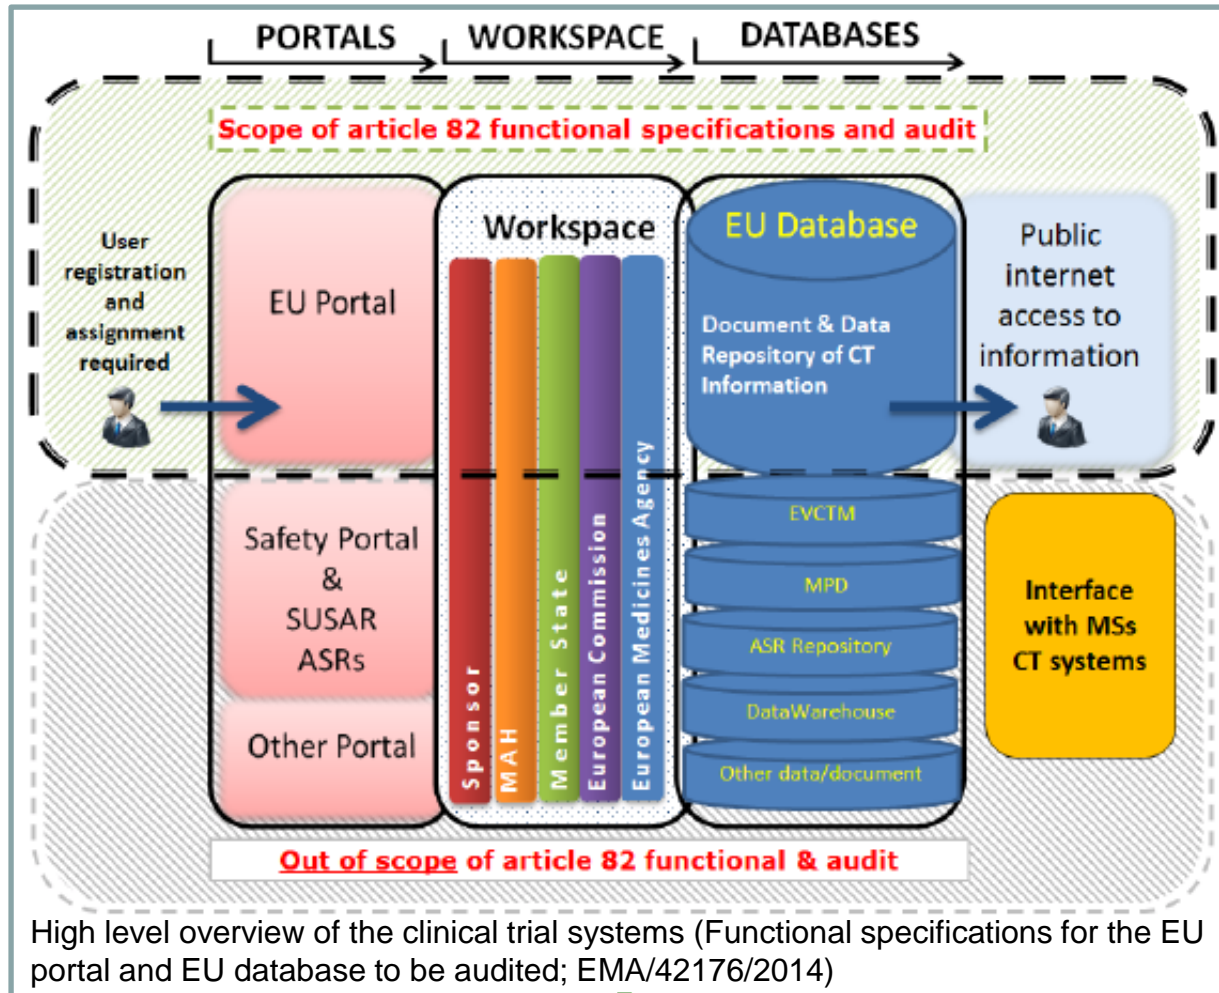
PORTALS
WORKSPACE
DATABASES

Scope of article 82 functional specifications and audit

User registration and assignment required

EU Portal

Workspace

Sponsor
MAH
Member State
European Commission
European Medicines Agency

EU Database

Document & Data Repository of CT Information

Public internet access to information

Safety Portal & SUSAR ASRs

Other Portal

EVCTM
MPD
ASR Repository
DataWarehouse
Other data/document

Interface with MSs CT systems

Out of scope of article 82 functional & audit

High level overview of the clinical trial systems (Functional specifications for the EU portal and EU database to be audited; EMA/42176/2014)